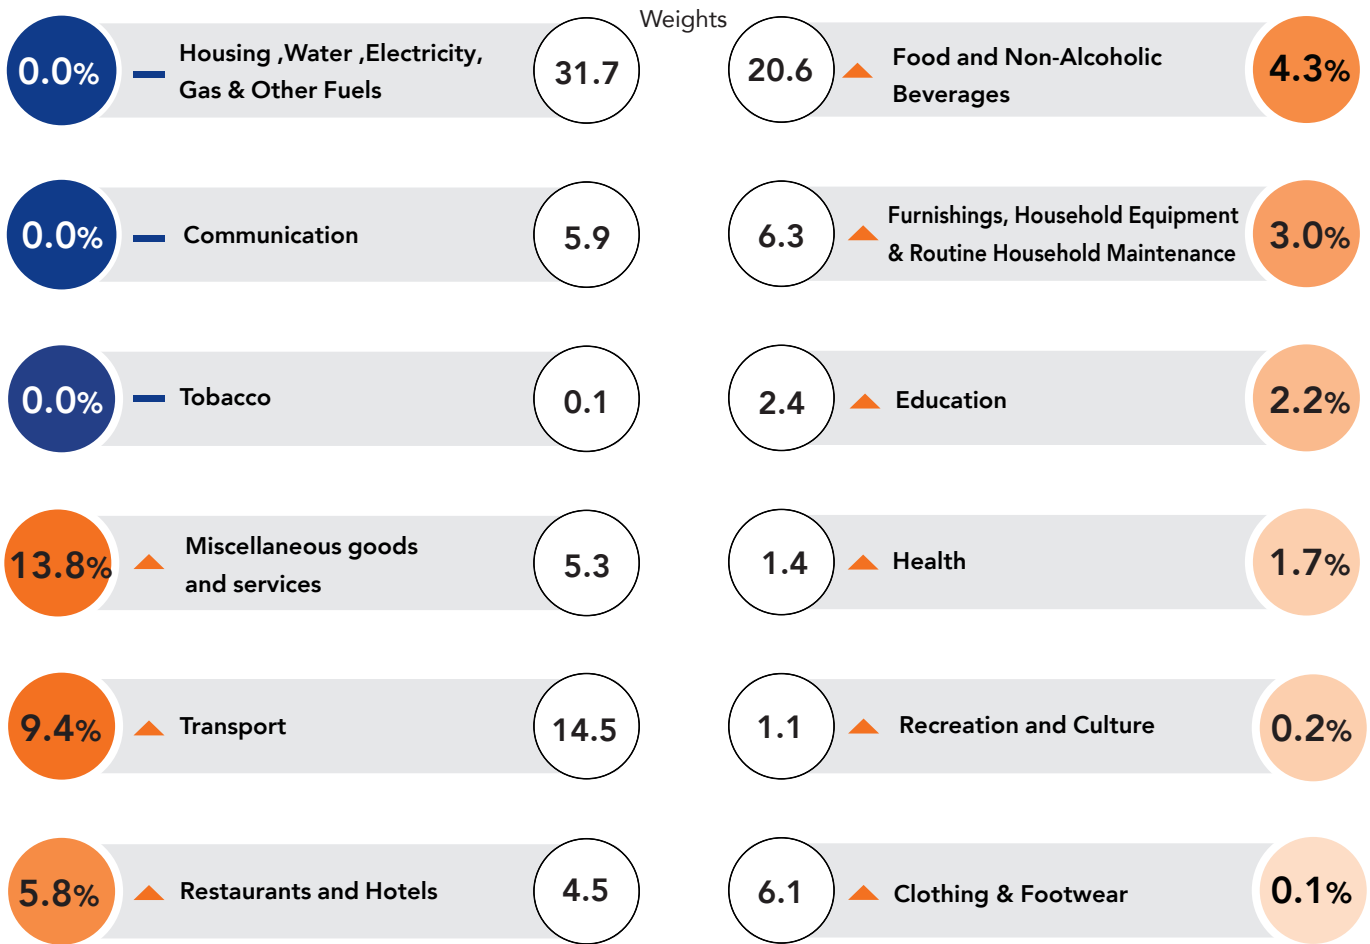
Weights

0.0% Housing ,Water ,Electricity, Gas & Other Fuels 31.7

20.6 Food and Non-Alcoholic Beverages 4.3%

0.0% Communication 5.9

6.3 Furnishings, Household Equipment & Routine Household Maintenance 3.0%

0.0% Tobacco 0.1

2.4 Education 2.2%

13.8% Miscellaneous goods and services 5.3

1.4 Health 1.7%

9.4% Transport 14.5

1.1 Recreation and Culture 0.2%

5.8% Restaurants and Hotels 4.5

6.1 Clothing & Footwear 0.1%